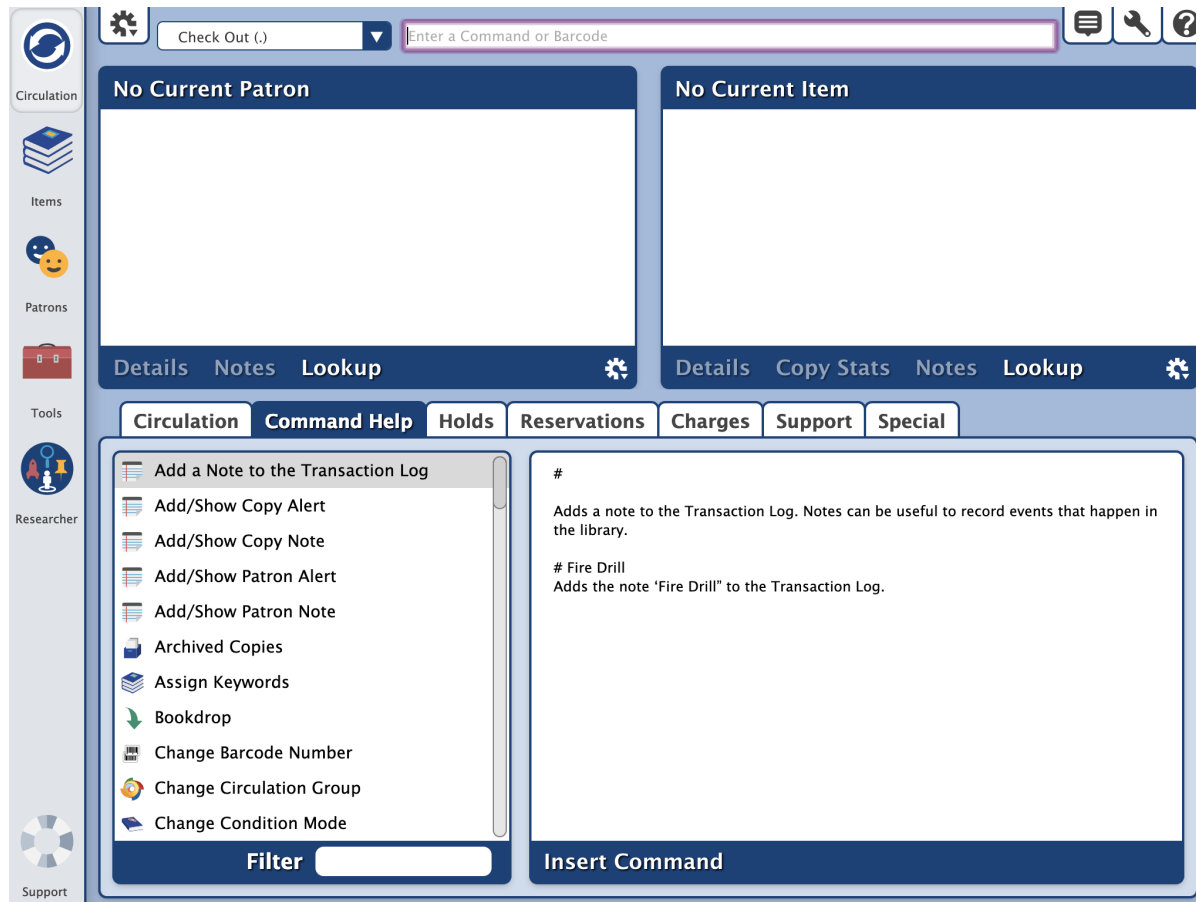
Circulation

Items

Patrons

Tools

Researcher

Support

Check Out (.)

Enter a Command or Barcode

No Current Patron

Details Notes Lookup

No Current Item

Details Copy Stats Notes Lookup

Circulation Command Help Holds Reservations Charges Support Special

Add a Note to the Transaction Log
Add/Show Copy Alert
Add/Show Copy Note
Add/Show Patron Alert
Add/Show Patron Note
Archived Copies
Assign Keywords
Bookdrop
Change Barcode Number
Change Circulation Group
Change Condition Mode

Filter

#

Adds a note to the Transaction Log. Notes can be useful to record events that happen in the library.

# Fire Drill
Adds the note ‘Fire Drill” to the Transaction Log.

Insert Command